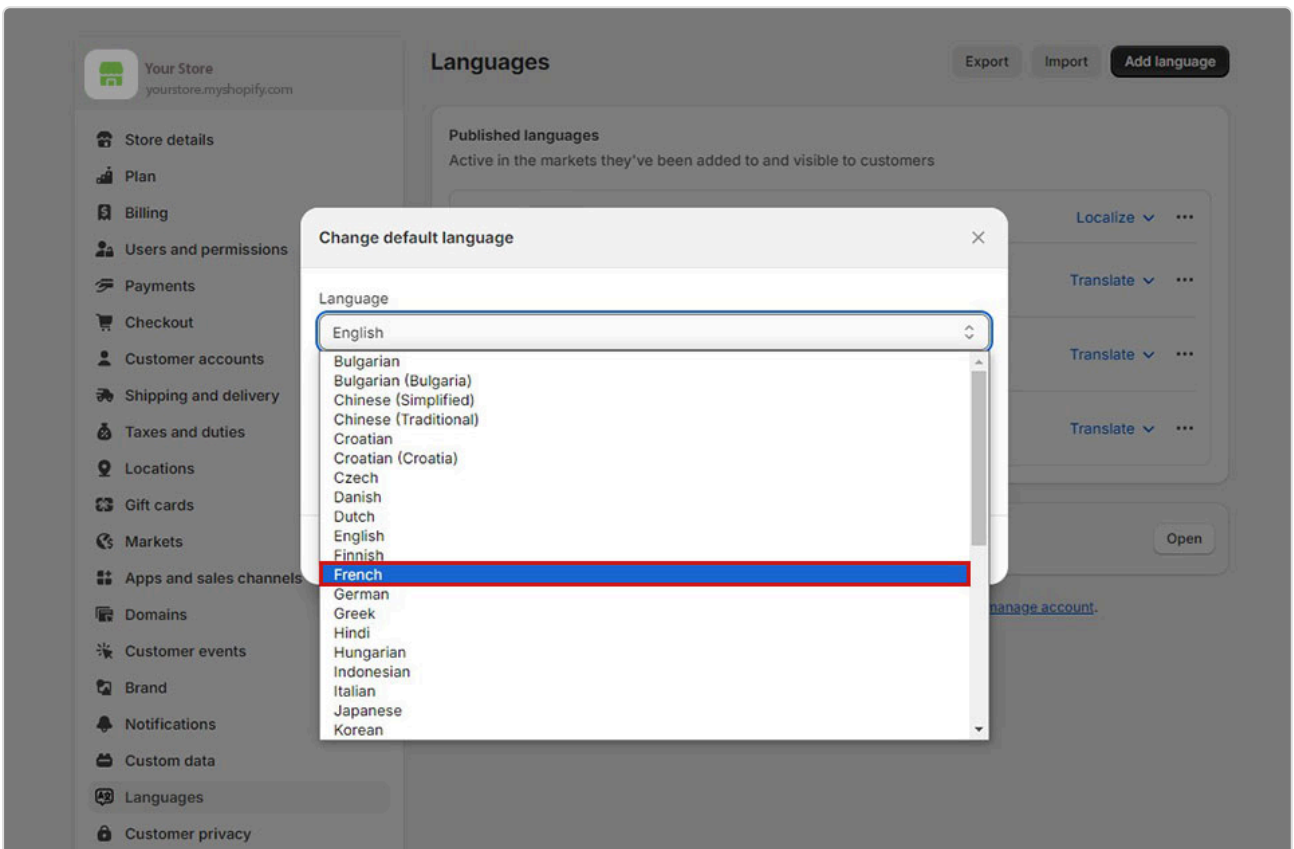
Your Store
yourstore.myshopify.com

Store details
Plan
Billing
Users and permissions
Payments
Checkout
Customer accounts
Shipping and delivery
Taxes and duties
Locations
Gift cards
Markets
Apps and sales channels
Domains
Customer events
Brand
Notifications
Custom data
Languages
Customer privacy

Languages

Export Import Add language

Published languages
Active in the markets they've been added to and visible to customers

Localize
Translate
Translate
Translate

Open

manage account.

Change default language

Language

English

Bulgarian
Bulgarian (Bulgaria)
Chinese (Simplified)
Chinese (Traditional)
Croatian
Croatian (Croatia)
Czech
Danish
Dutch
English
Finnish
French
German
Greek
Hindi
Hungarian
Indonesian
Italian
Japanese
Korean